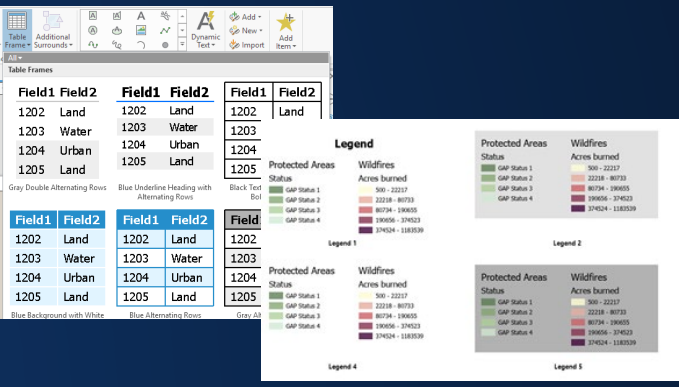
Table Frame
Additional Surrounds
Dynamic Text
Add
New
Import
Add Item
All
Table Frames

| Field1 | Field2 |
|---|---|
| 1202 | Land |
| 1203 | Water |
| 1204 | Urban |
| 1205 | Land |

Gray Double Alternating Rows

| Field1 | Field2 |
|---|---|
| 1202 | Land |
| 1203 | Water |
| 1204 | Urban |
| 1205 | Land |

Blue Underline Heading with Alternating Rows

| Field1 | Field2 |
|---|---|
| 1202 | Land |

Black Text Bol

| Field1 | Field2 |
|---|---|
| 1202 | Land |
| 1203 | Water |
| 1204 | Urban |
| 1205 | Land |

Blue Background with White

| Field1 | Field2 |
|---|---|
| 1202 | Land |
| 1203 | Water |
| 1204 | Urban |
| 1205 | Land |

Blue Alternating Rows

| Field1 |
|---|
| 1202 |
| 1203 |
| 1204 |
| 1205 |

Gray Alt

Legend
Protected Areas
Status
GAP Status 1
GAP Status 2
GAP Status 3
GAP Status 4
Wildfires
Acres burned
500 - 22217
22218 - 80733
80734 - 190655
190656 - 374523
374524 - 1183539
Legend 1

Protected Areas
Status
GAP Status 1
GAP Status 2
GAP Status 3
GAP Status 4
Wildfires
Acres burned
500 - 22217
22218 - 80733
80734 - 190655
190656 - 374523
374524 - 1183539
Legend 2

Protected Areas
Status
GAP Status 1
GAP Status 2
GAP Status 3
GAP Status 4
Wildfires
Acres burned
500 - 22217
22218 - 80733
80734 - 190655
190656 - 374523
374524 - 1183539
Legend 4

Protected Areas
Status
GAP Status 1
GAP Status 2
GAP Status 3
GAP Status 4
Wildfires
Acres burned
500 - 22217
22218 - 80733
80734 - 190655
190656 - 374523
374524 - 1183539
Legend 5